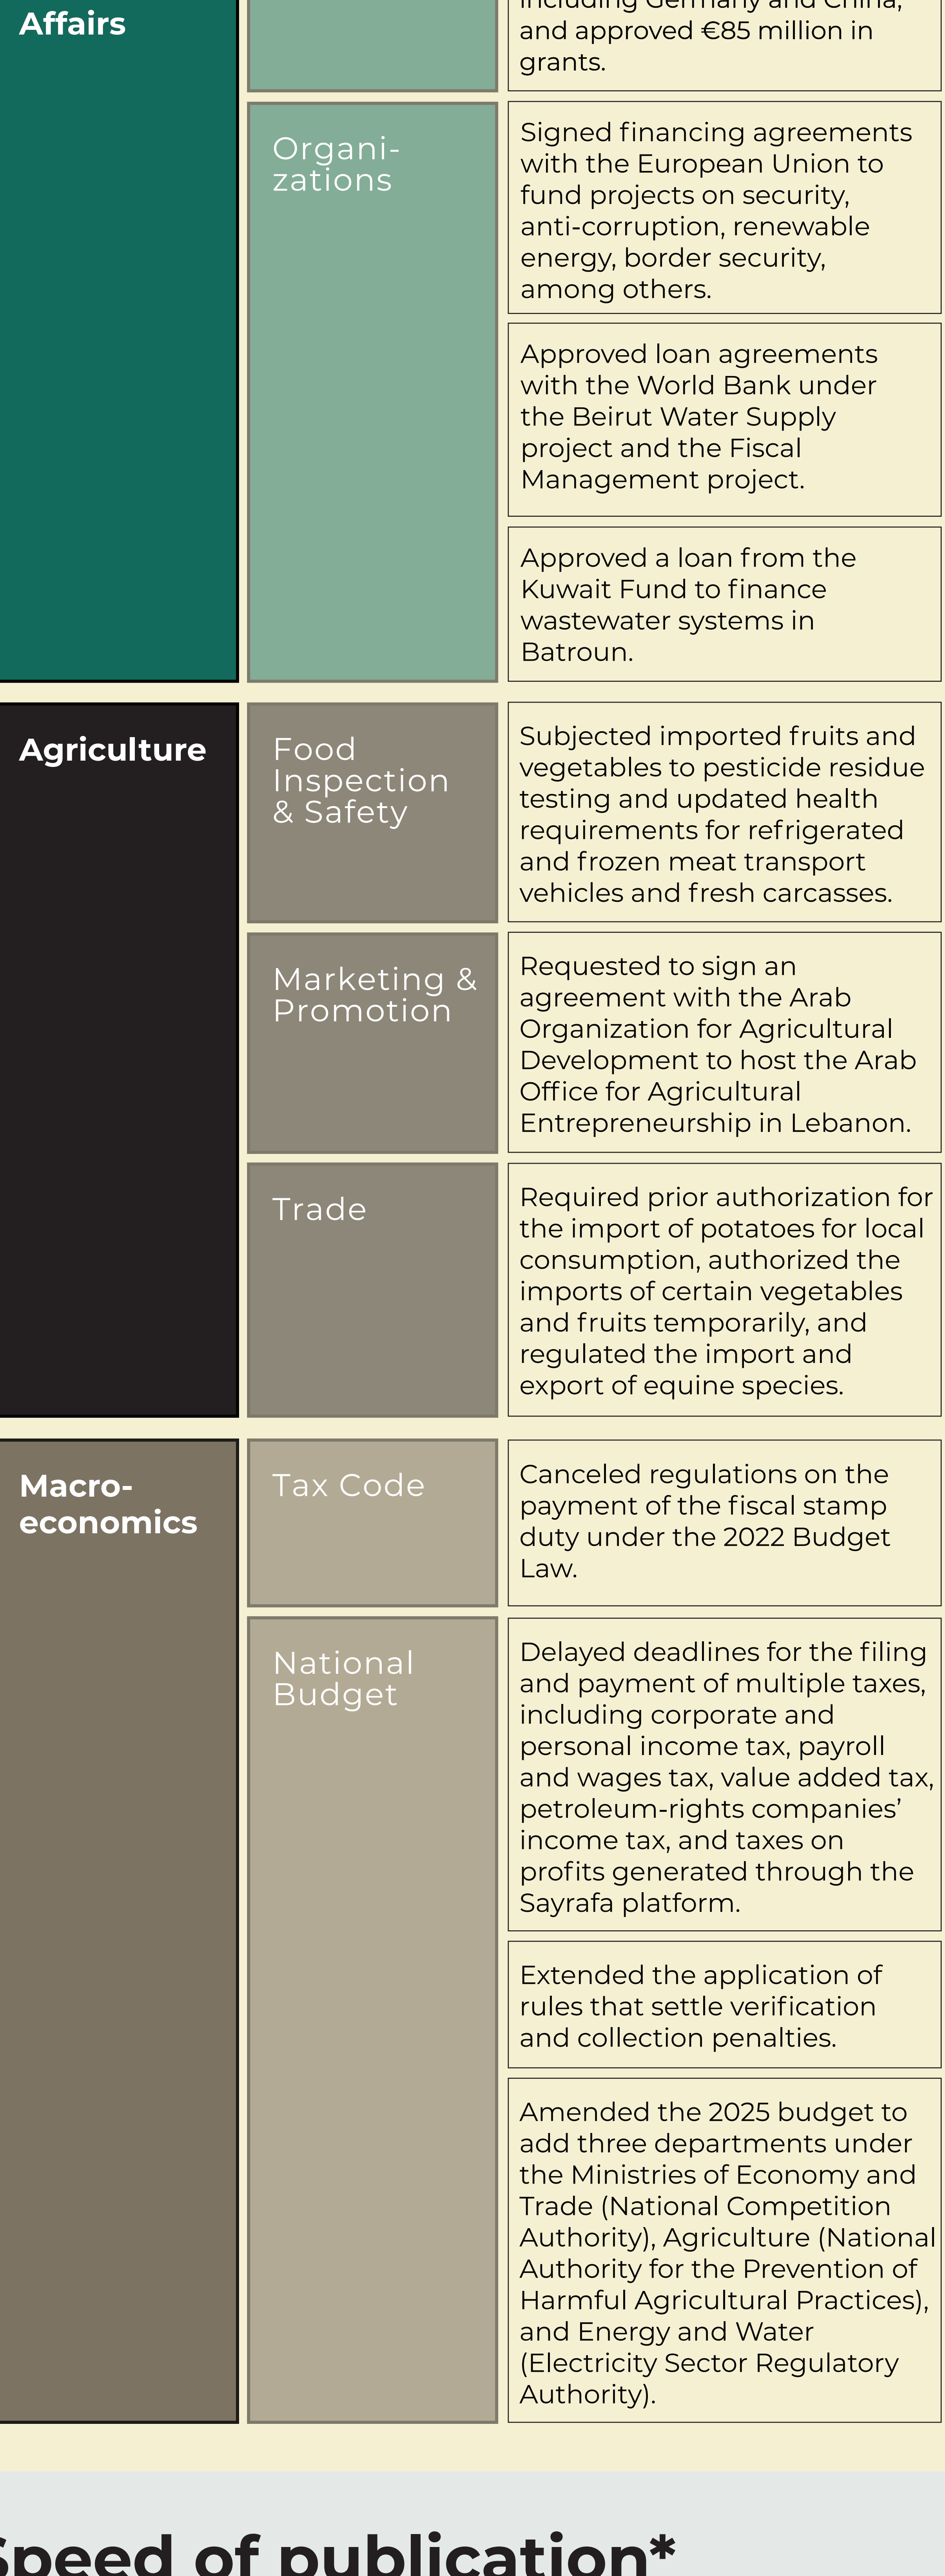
Affairs

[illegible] and approved €85 million in grants.

Organizations

Signed financing agreements with the European Union to fund projects on security, anti-corruption, renewable energy, border security, among others.

Approved loan agreements with the World Bank under the Beirut Water Supply project and the Fiscal Management project.

Approved a loan from the Kuwait Fund to finance wastewater systems in Batroun.

Agriculture

Food Inspection & Safety

Subjected imported fruits and vegetables to pesticide residue testing and updated health requirements for refrigerated and frozen meat transport vehicles and fresh carcasses.

Marketing & Promotion

Requested to sign an agreement with the Arab Organization for Agricultural Development to host the Arab Office for Agricultural Entrepreneurship in Lebanon.

Trade

Required prior authorization for the import of potatoes for local consumption, authorized the imports of certain vegetables and fruits temporarily, and regulated the import and export of equine species.

Macroeconomics

Tax Code

Canceled regulations on the payment of the fiscal stamp duty under the 2022 Budget Law.

National Budget

Delayed deadlines for the filing and payment of multiple taxes, including corporate and personal income tax, payroll and wages tax, value added tax, petroleum-rights companies' income tax, and taxes on profits generated through the Sayrafa platform.

Extended the application of rules that settle verification and collection penalties.

Amended the 2025 budget to add three departments under the Ministries of Economy and Trade (National Competition Authority), Agriculture (National Authority for the Prevention of Harmful Agricultural Practices), and Energy and Water (Electricity Sector Regulatory Authority).

Speed of publication*